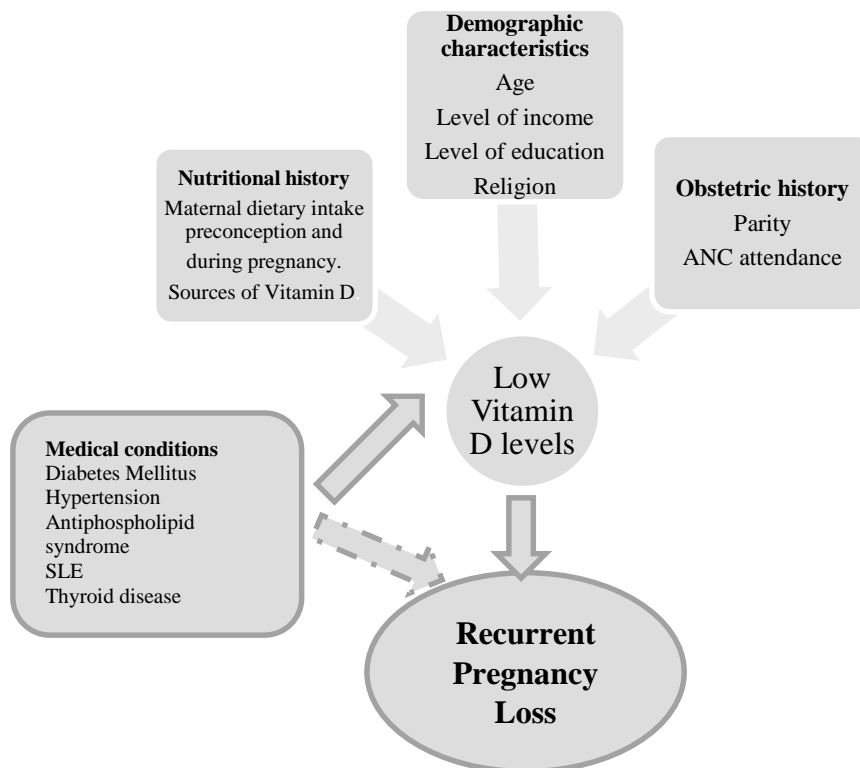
**Demographic characteristics**
Age
Level of income
Level of education
Religion

**Nutritional history**
Maternal dietary intake preconception and during pregnancy.
Sources of Vitamin D.

**Obstetric history**
Parity
ANC attendance

Low Vitamin D levels

**Medical conditions**
Diabetes Mellitus
Hypertension
Antiphospholipid syndrome
SLE
Thyroid disease

**Recurrent Pregnancy Loss**